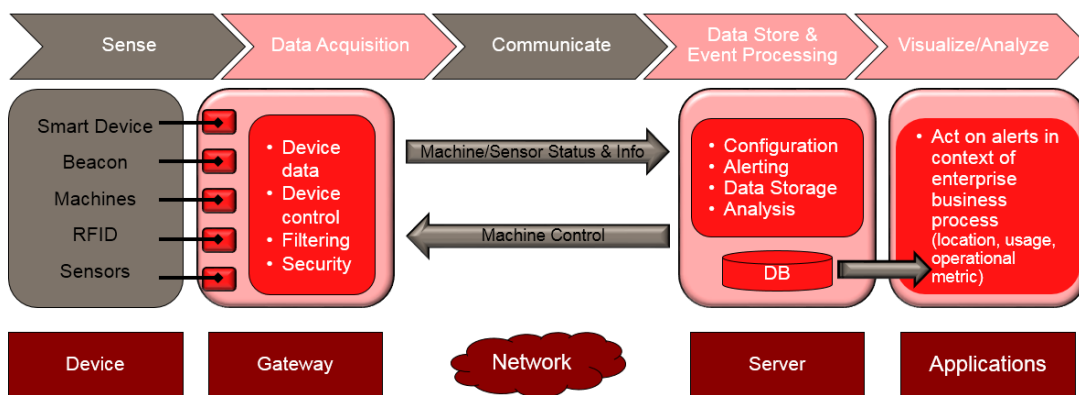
Sense

Data Acquisition

Communicate

Data Store & Event Processing

Visualize/Analyze

Smart Device
Beacon
Machines
RFID
Sensors

• Device data
• Device control
• Filtering
• Security

Machine/Sensor Status & Info

Machine Control

• Configuration
• Alerting
• Data Storage
• Analysis

DB

• Act on alerts in context of enterprise business process (location, usage, operational metric)

Device

Gateway

Network

Server

Applications